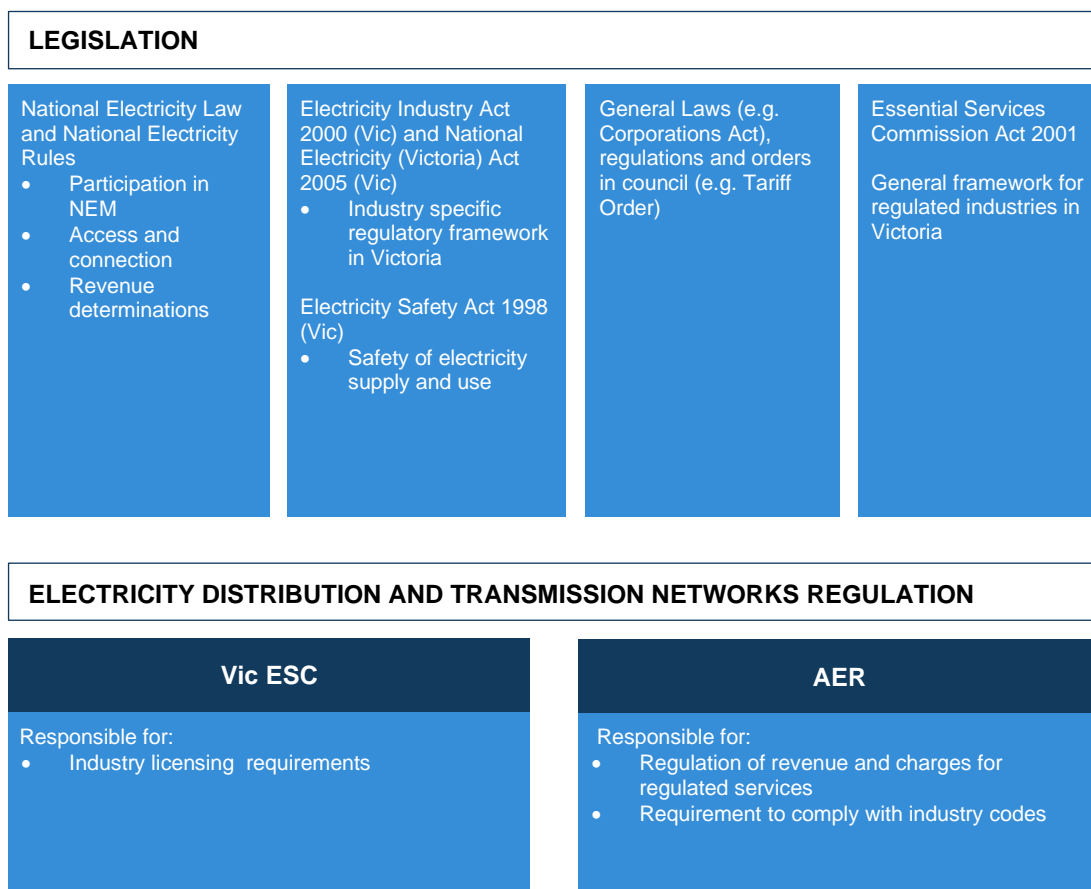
LEGISLATION

National Electricity Law and National Electricity Rules
- Participation in NEM
- Access and connection
- Revenue determinations

Electricity Industry Act 2000 (Vic) and National Electricity (Victoria) Act 2005 (Vic)
- Industry specific regulatory framework in Victoria

Electricity Safety Act 1998 (Vic)
- Safety of electricity supply and use

General Laws (e.g. Corporations Act), regulations and orders in council (e.g. Tariff Order)

Essential Services Commission Act 2001

General framework for regulated industries in Victoria

ELECTRICITY DISTRIBUTION AND TRANSMISSION NETWORKS REGULATION

Vic ESC

Responsible for:
- Industry licensing requirements

AER

Responsible for:
- Regulation of revenue and charges for regulated services
- Requirement to comply with industry codes